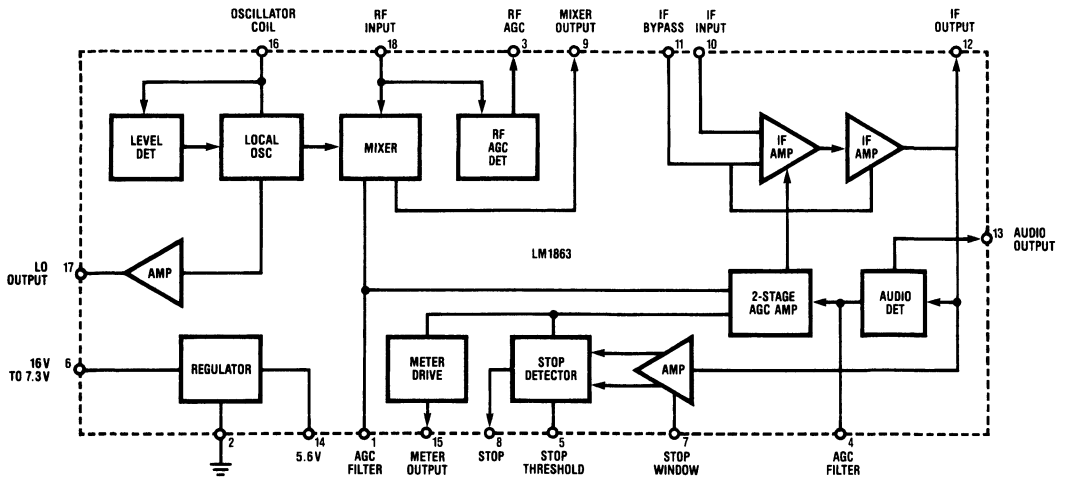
OSCILLATOR COIL 16
RF INPUT 18
RF AGC 3
MIXER OUTPUT 9
IF BYPASS 11
IF INPUT 10
IF OUTPUT 12

LEVEL DET
LOCAL OSC
MIXER
RF AGC DET
IF AMP
IF AMP

LM1863

LO OUTPUT 17
AMP

13 AUDIO OUTPUT

2-STAGE AGC AMP
AUDIO DET

16V TO 7.3V 6
REGULATOR
METER DRIVE
STOP DETECTOR
AMP

2
14 5.6V
1 AGC FILTER
15 METER OUTPUT
8 STOP
5 STOP THRESHOLD
7 STOP WINDOW
4 AGC FILTER